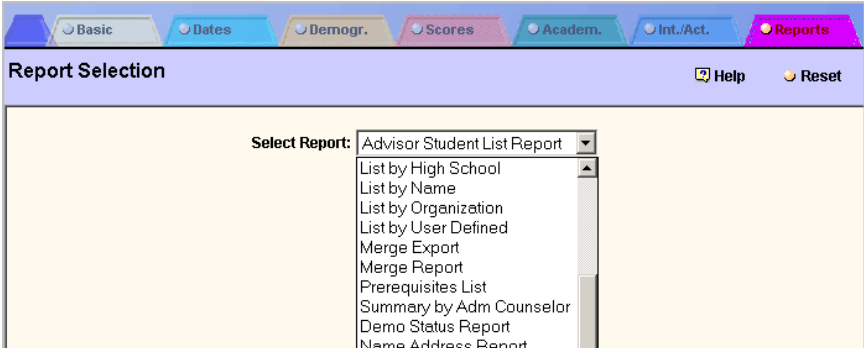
Basic
Dates
Demogr.
Scores
Academ.
Int./Act.
Reports

Report Selection

Help
Reset

Select Report: Advisor Student List Report

List by High School
List by Name
List by Organization
List by User Defined
Merge Export
Merge Report
Prerequisites List
Summary by Adm Counselor
Demo Status Report
Name Address Report